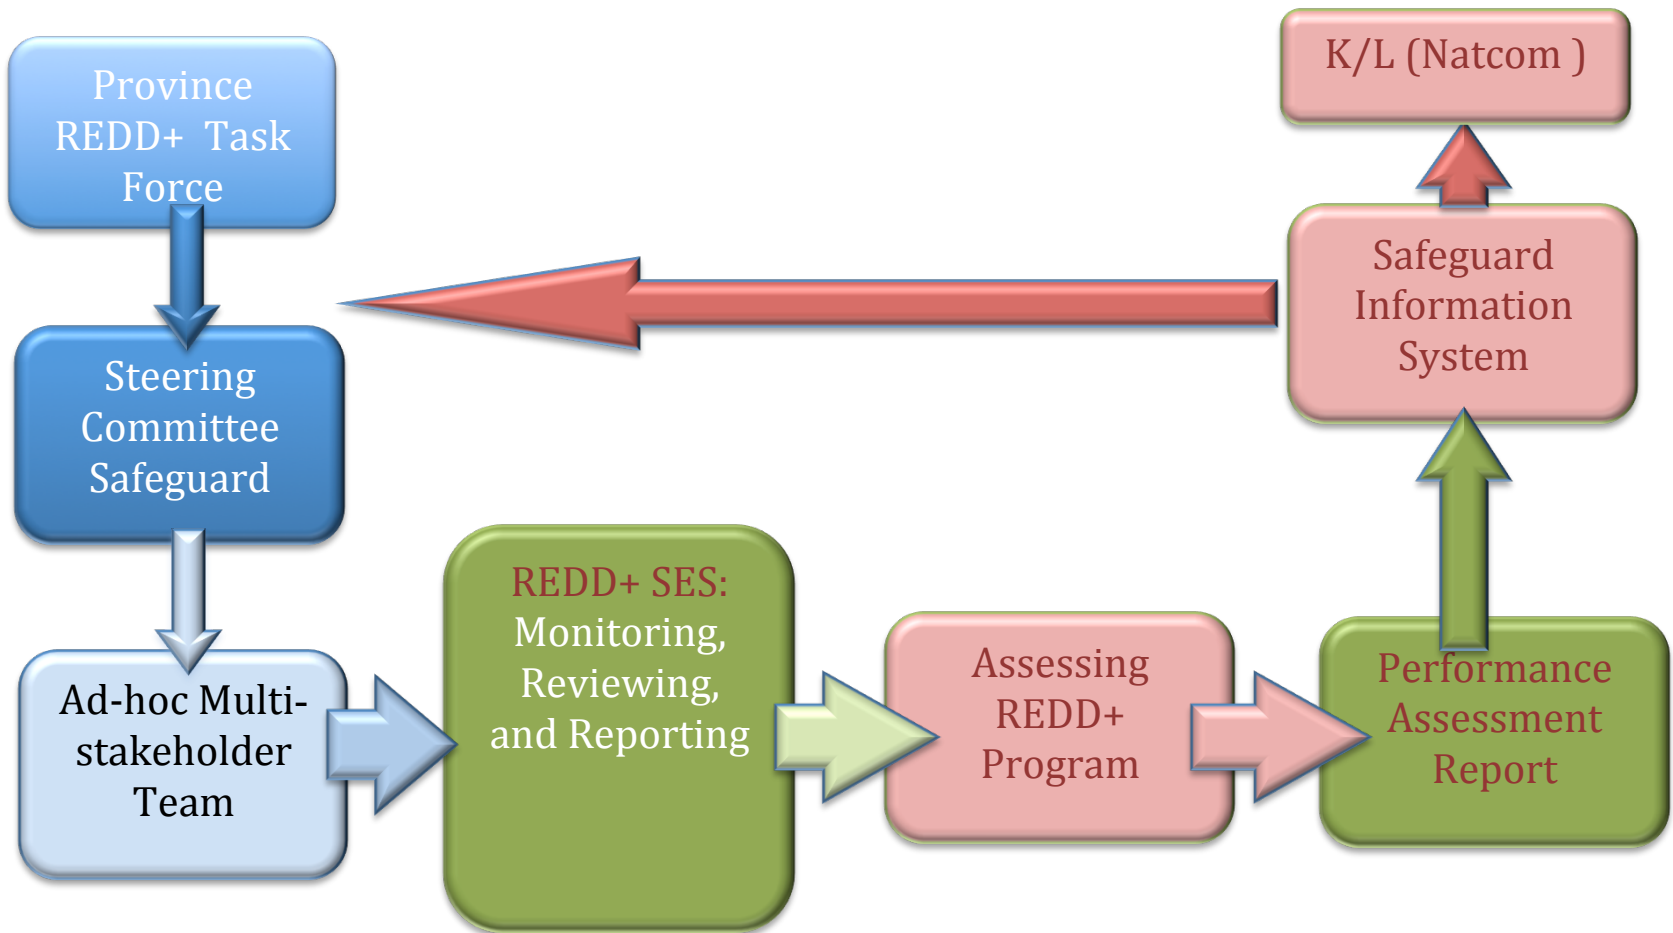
Province REDD+ Task Force

Steering Committee Safeguard

Ad-hoc Multi-stakeholder Team

REDD+ SES: Monitoring, Reviewing, and Reporting

Assessing REDD+ Program

Performance Assessment Report

Safeguard Information System

K/L (Natcom )